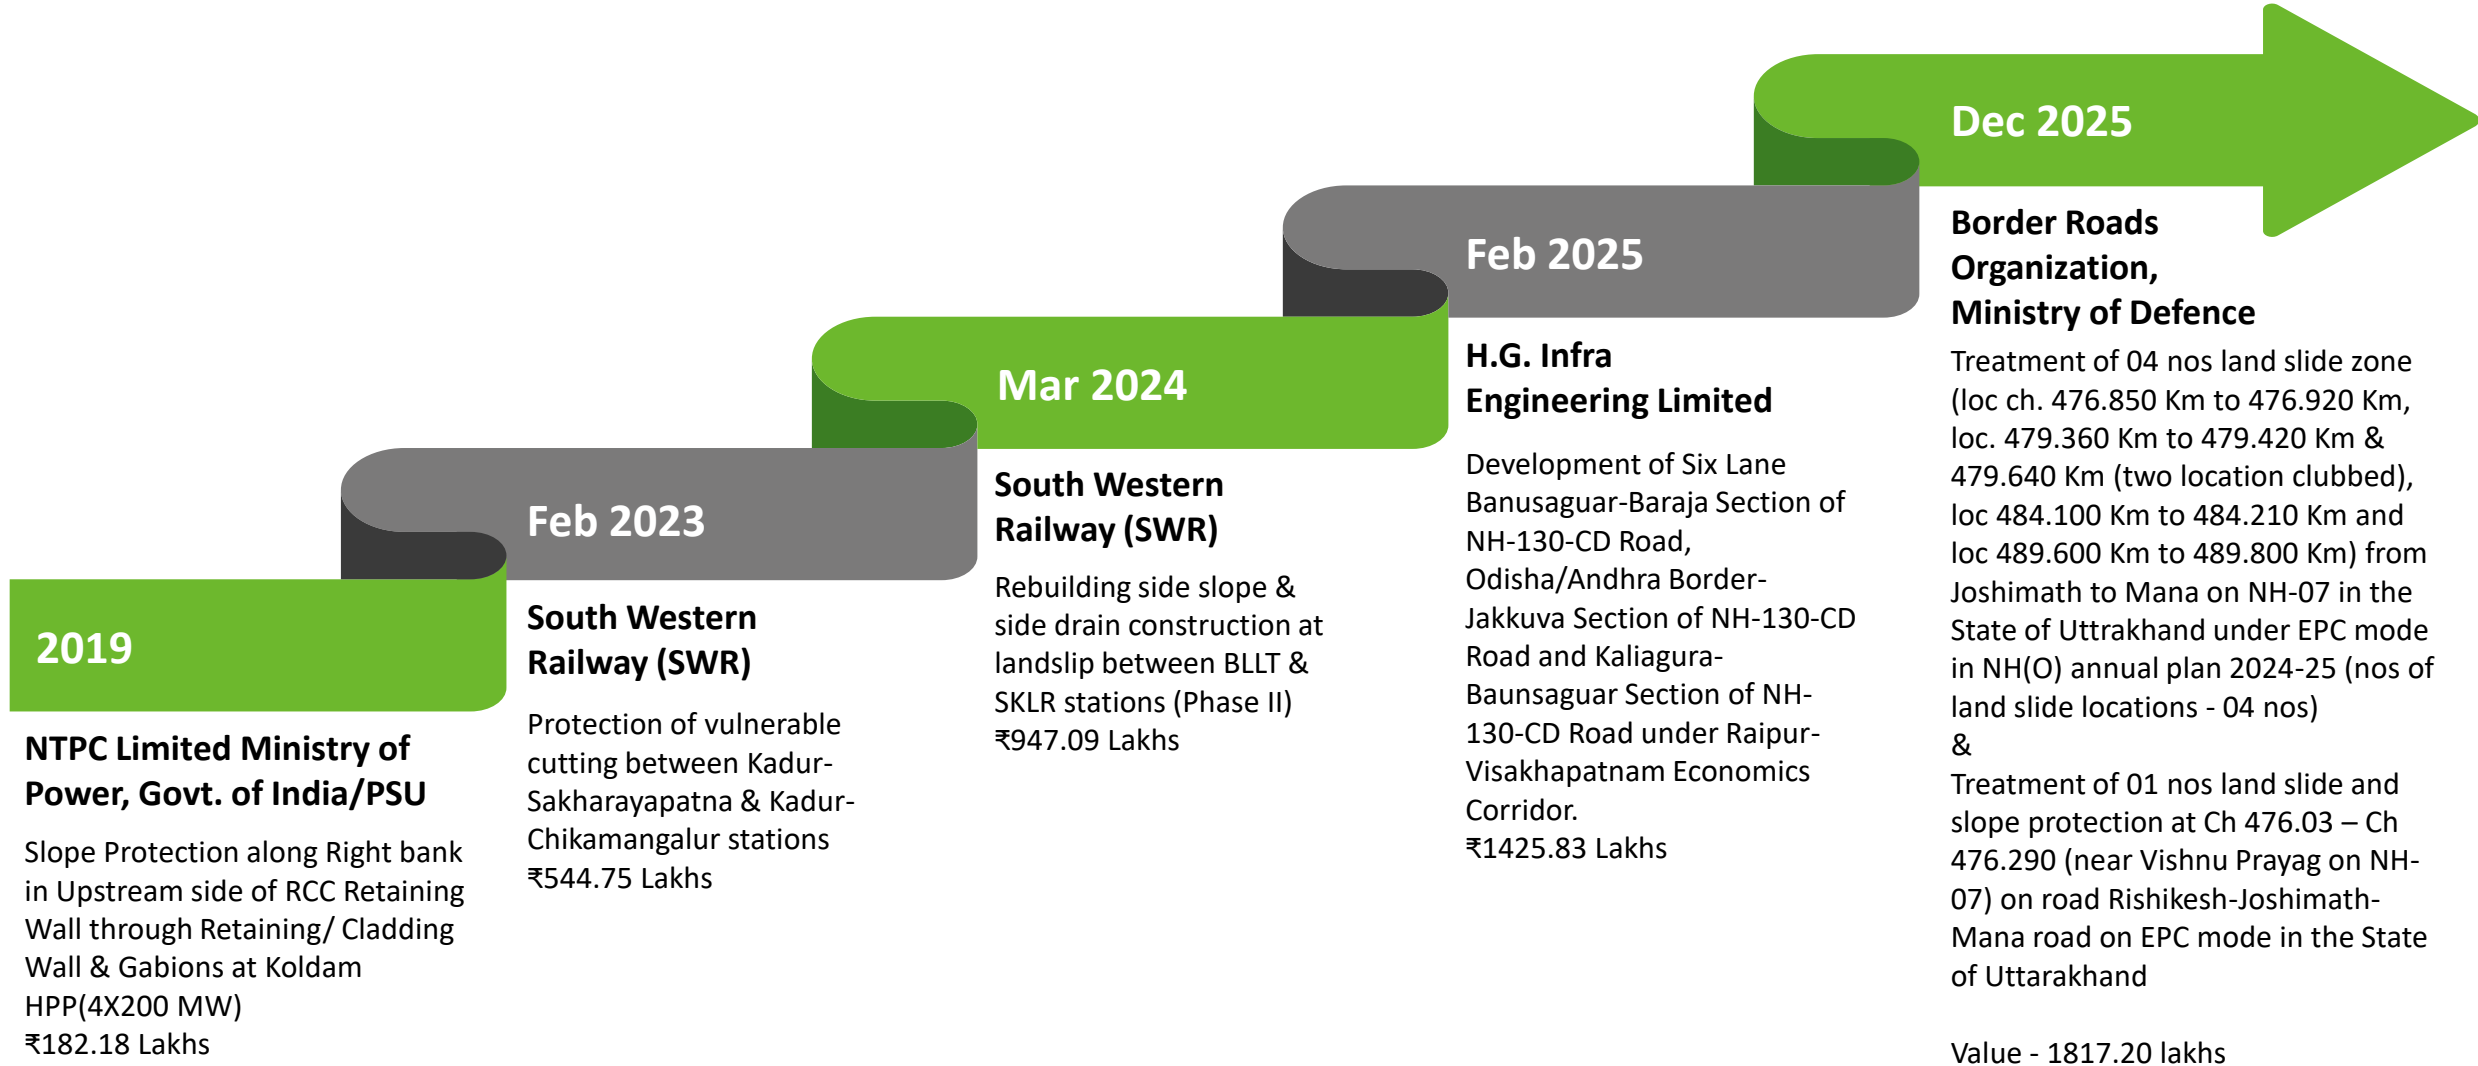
2019

NTPC Limited Ministry of Power, Govt. of India/PSU

Slope Protection along Right bank in Upstream side of RCC Retaining Wall through Retaining/ Cladding Wall & Gabions at Koldam HPP(4X200 MW)
₹182.18 Lakhs

Feb 2023

South Western Railway (SWR)

Protection of vulnerable cutting between Kadur-Sakharayapatna & Kadur-Chikamangalur stations
₹544.75 Lakhs

Mar 2024

South Western Railway (SWR)

Rebuilding side slope & side drain construction at landslip between BLLT & SKLR stations (Phase II)
₹947.09 Lakhs

Feb 2025

H.G. Infra Engineering Limited

Development of Six Lane Banusaguar-Baraja Section of NH-130-CD Road, Odisha/Andhra Border-Jakkuva Section of NH-130-CD Road and Kaliagura-Baunsaguar Section of NH-130-CD Road under Raipur-Visakhapatnam Economics Corridor.
₹1425.83 Lakhs

Dec 2025

Border Roads Organization, Ministry of Defence

Treatment of 04 nos land slide zone (loc ch. 476.850 Km to 476.920 Km, loc. 479.360 Km to 479.420 Km & 479.640 Km (two location clubbed), loc 484.100 Km to 484.210 Km and loc 489.600 Km to 489.800 Km) from Joshimath to Mana on NH-07 in the State of Uttrakhand under EPC mode in NH(O) annual plan 2024-25 (nos of land slide locations - 04 nos)
&
Treatment of 01 nos land slide and slope protection at Ch 476.03 – Ch 476.290 (near Vishnu Prayag on NH-07) on road Rishikesh-Joshimath-Mana road on EPC mode in the State of Uttarakhand

Value - 1817.20 lakhs